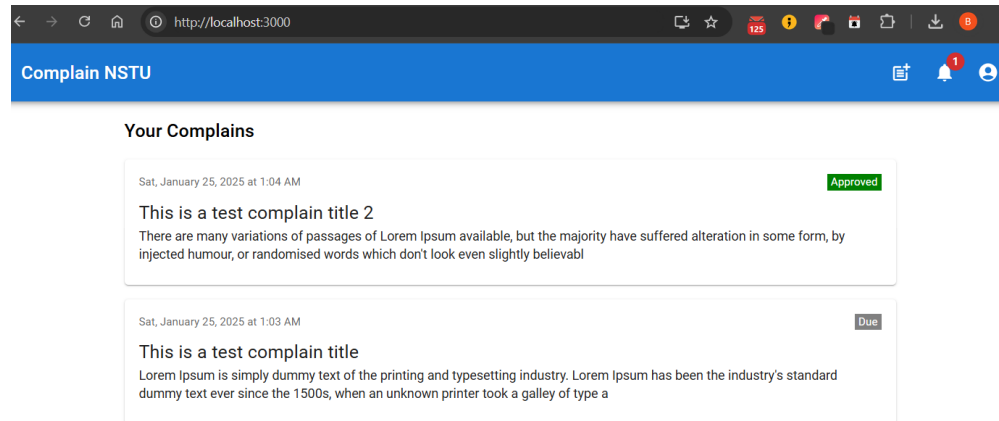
http://localhost:3000

125

B

Complain NSTU

1

Your Complains

Sat, January 25, 2025 at 1:04 AM

Approved

This is a test complain title 2

There are many variations of passages of Lorem Ipsum available, but the majority have suffered alteration in some form, by injected humour, or randomised words which don't look even slightly believabl

Sat, January 25, 2025 at 1:03 AM

Due

This is a test complain title

Lorem Ipsum is simply dummy text of the printing and typesetting industry. Lorem Ipsum has been the industry's standard dummy text ever since the 1500s, when an unknown printer took a galley of type a